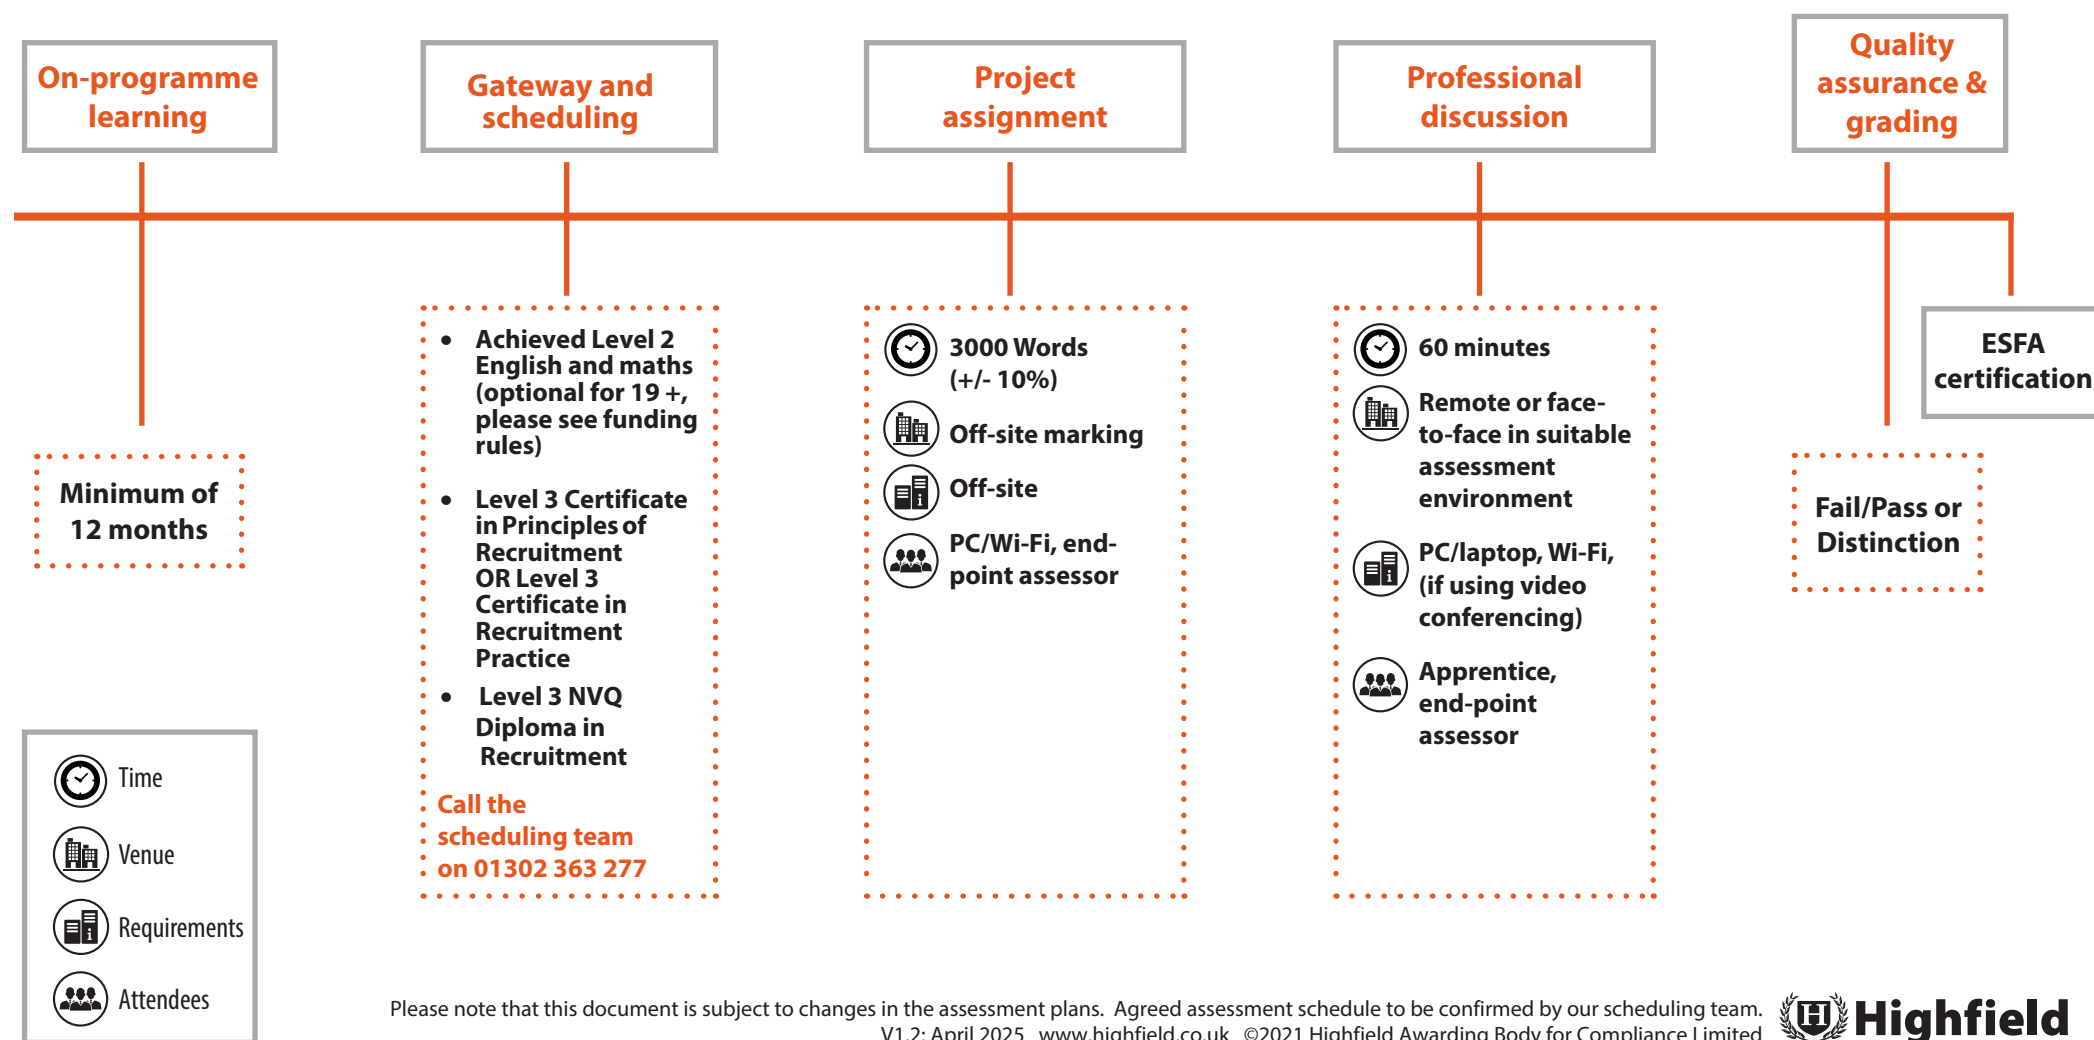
On-programme learning

Gateway and scheduling

Project assignment

Professional discussion

Quality assurance & grading

Minimum of 12 months

- Achieved Level 2 English and maths (optional for 19 +, please see funding rules)
- Level 3 Certificate in Principles of Recruitment OR Level 3 Certificate in Recruitment Practice
- Level 3 NVQ Diploma in Recruitment

Call the scheduling team on 01302 363 277

3000 Words (+/- 10%)

Off-site marking

Off-site

PC/Wi-Fi, end-point assessor

60 minutes

Remote or face-to-face in suitable assessment environment

PC/laptop, Wi-Fi, (if using video conferencing)

Apprentice, end-point assessor

ESFA certification

Fail/Pass or Distinction

Time

Venue

Requirements

Attendees

Please note that this document is subject to changes in the assessment plans. Agreed assessment schedule to be confirmed by our scheduling team.
V1.2: April 2025 www.highfield.co.uk ©2021 Highfield Awarding Body for Compliance Limited

Highfield